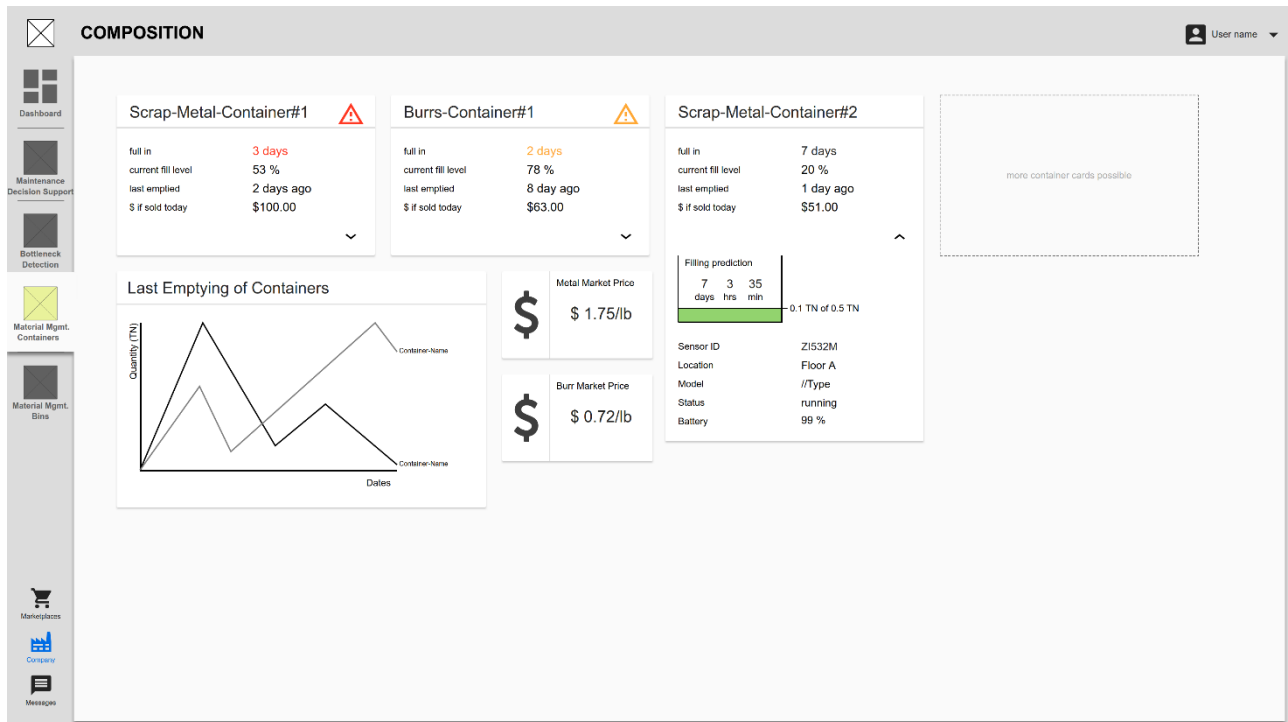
COMPOSITION

User name

Dashboard

Maintenance Decision Support

Bottleneck Detection

Material Mgmt. Containers

Material Mgmt. Bins

Marketplaces

Company

Messages

Scrap-Metal-Container#1

| | |
|---|---|
| full in | 3 days |
| current fill level | 53 % |
| last emptied | 2 days ago |
| $ if sold today | $100.00 |

Burrs-Container#1

| | |
|---|---|
| full in | 2 days |
| current fill level | 78 % |
| last emptied | 8 day ago |
| $ if sold today | $63.00 |

Scrap-Metal-Container#2

| | |
|---|---|
| full in | 7 days |
| current fill level | 20 % |
| last emptied | 1 day ago |
| $ if sold today | $51.00 |

Filling prediction
7 days 3 hrs 35 min
0.1 TN of 0.5 TN

| | |
|---|---|
| Sensor ID | ZI532M |
| Location | Floor A |
| Model | //Type |
| Status | running |
| Battery | 99 % |

more container cards possible

Last Emptying of Containers

Quantity (TN)

Container-Name

Container-Name

Dates

$ Metal Market Price
$ 1.75/lb

$ Burr Market Price
$ 0.72/lb